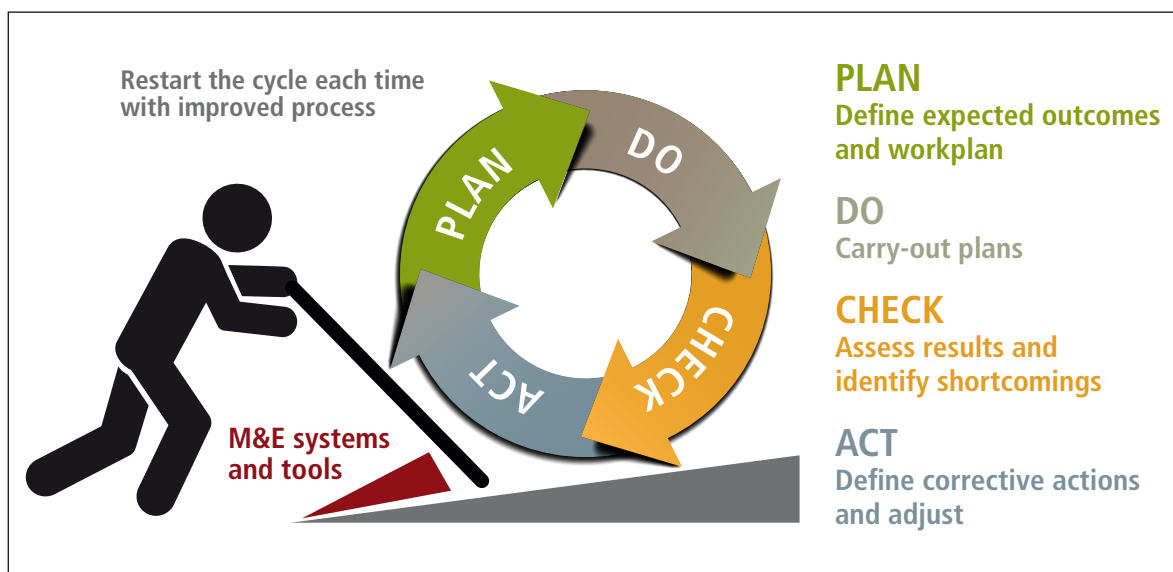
Restart the cycle each time with improved process

PLAN

DO

CHECK

ACT

M&E systems and tools

PLAN
Define expected outcomes and workplan

DO
Carry-out plans

CHECK
Assess results and identify shortcomings

ACT
Define corrective actions and adjust